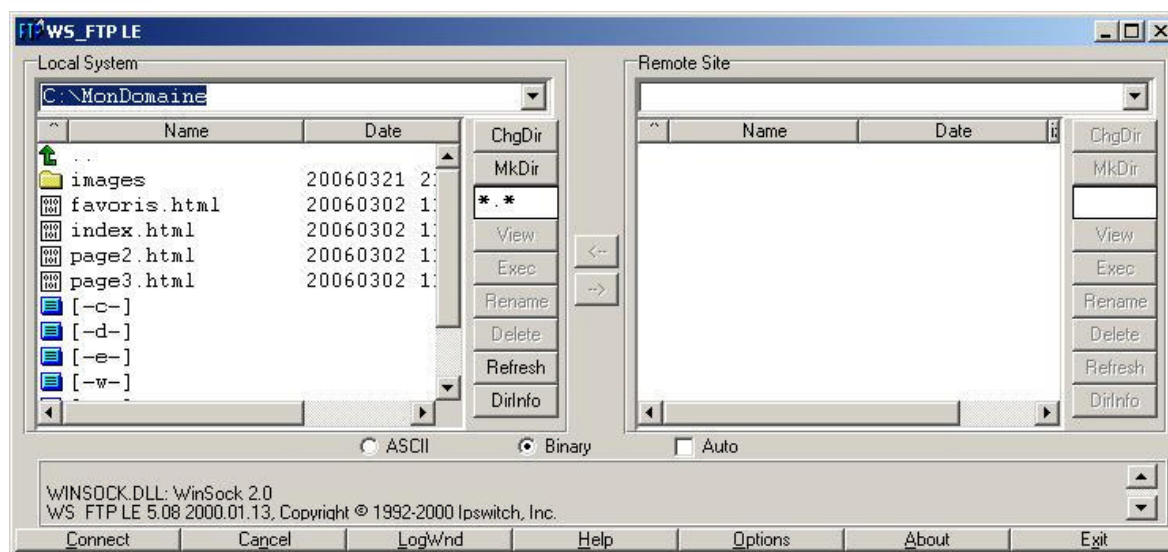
WS_FTP LE

Local System

C:\MonDomaine

| Name | Date |
|---|---|
| .. | |
| images | 20060321 2 |
| favoris.html | 20060302 1 |
| index.html | 20060302 1 |
| page2.html | 20060302 1 |
| page3.html | 20060302 1 |
| [-c-] | |
| [-d-] | |
| [-e-] | |
| [-w-] | |

ChgDir
MkDir
*.*
View
Exec
Rename
Delete
Refresh
DirInfo

<--
-->

Remote Site

| Name | Date |
|---|---|

ChgDir
MkDir
View
Exec
Rename
Delete
Refresh
DirInfo

ASCII
Binary
Auto

WINSOCK.DLL: WinSock 2.0
WS_FTP LE 5.08 2000.01.13, Copyright © 1992-2000 Ipswitch, Inc.

Connect
Cancel
LogWnd
Help
Options
About
Exit